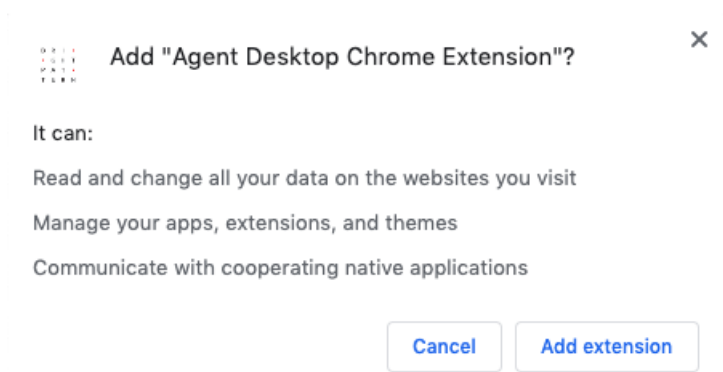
Add "Agent Desktop Chrome Extension"?

×

It can:

Read and change all your data on the websites you visit

Manage your apps, extensions, and themes

Communicate with cooperating native applications

Cancel

Add extension